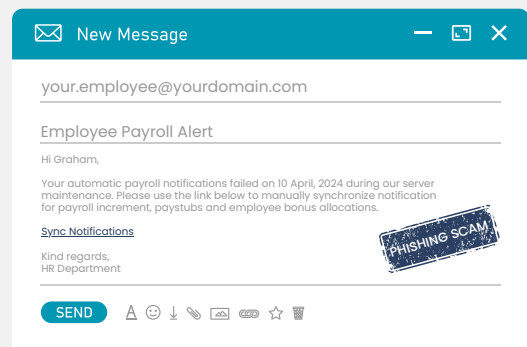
New Message

your.employee@yourdomain.com

Employee Payroll Alert

Hi Graham,

Your automatic payroll notifications failed on 10 April, 2024 during our server maintenance. Please use the link below to manually synchronize notification for payroll increment, paystubs and employee bonus allocations.

Sync Notifications

PHISHING SCAM

Kind regards,
HR Department

SEND